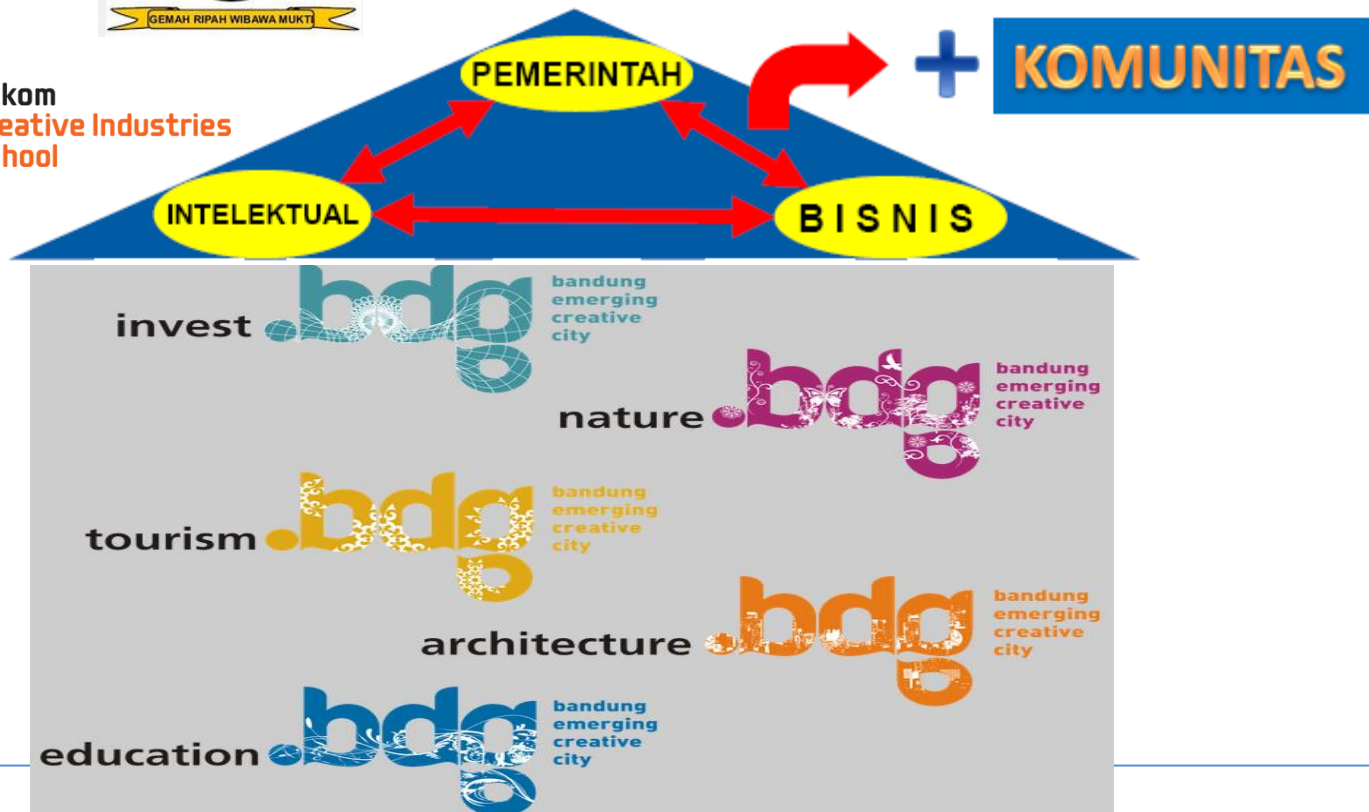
GEMAH RIPAH WIBAWA MUKTI

kom
eative Industries
hool

PEMERINTAH

+ KOMUNITAS

INTELEKTUAL

BISNIS

invest .bdg bandung emerging creative city

nature .bdg bandung emerging creative city

tourism .bdg bandung emerging creative city

architecture .bdg bandung emerging creative city

education .bdg bandung emerging creative city